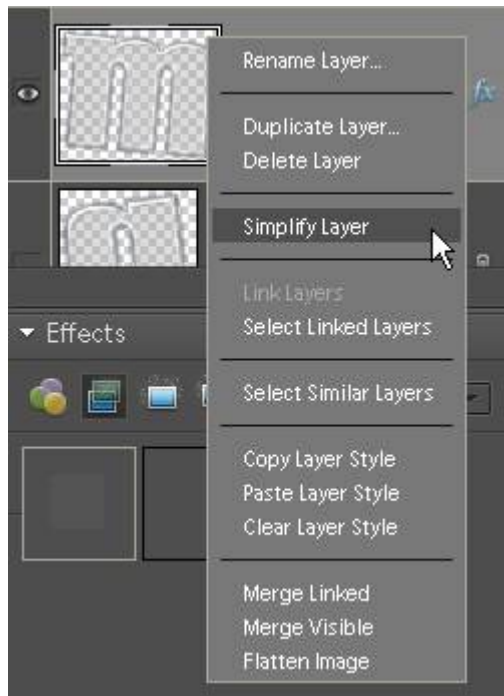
Rename Layer...

Duplicate Layer...
Delete Layer

Simplify Layer

Link Layers
Select Linked Layers

Select Similar Layers

Copy Layer Style
Paste Layer Style
Clear Layer Style

Merge Linked
Merge Visible
Flatten Image

Effects

fx